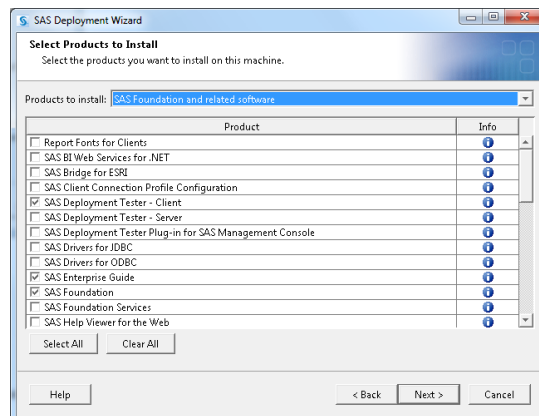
SAS Deployment Wizard

Select Products to Install
Select the products you want to install on this machine.

Products to install: SAS Foundation and related software

| Product | Info |
|---|---|
| Report Fonts for Clients | i |
| SAS BI Web Services for .NET | i |
| SAS Bridge for ESRI | i |
| SAS Client Connection Profile Configuration | i |
| SAS Deployment Tester - Client | i |
| SAS Deployment Tester - Server | i |
| SAS Deployment Tester Plug-in for SAS Management Console | i |
| SAS Drivers for JDBC | i |
| SAS Drivers for ODBC | i |
| SAS Enterprise Guide | i |
| SAS Foundation | i |
| SAS Foundation Services | i |
| SAS Help Viewer for the Web | i |

Select All Clear All

Help < Back Next > Cancel